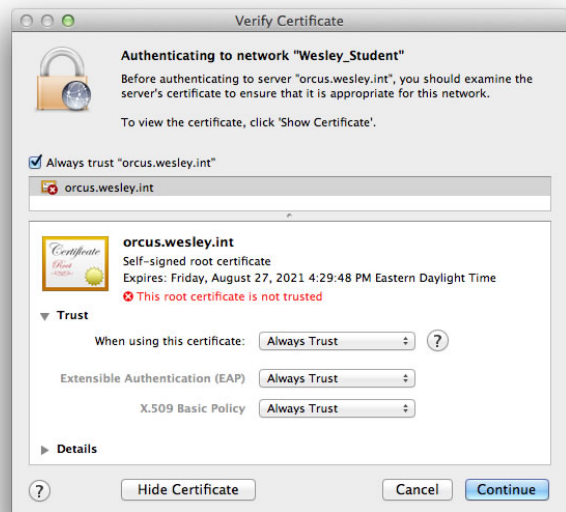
Verify Certificate

Authenticating to network "Wesley_Student"

Before authenticating to server "orcus.wesley.int", you should examine the server's certificate to ensure that it is appropriate for this network.

To view the certificate, click 'Show Certificate'.

Always trust "orcus.wesley.int"

orcus.wesley.int

Certificate
Root

orcus.wesley.int
Self-signed root certificate
Expires: Friday, August 27, 2021 4:29:48 PM Eastern Daylight Time
This root certificate is not trusted

Trust

When using this certificate: Always Trust ?

Extensible Authentication (EAP) Always Trust

X.509 Basic Policy Always Trust

Details

?

Hide Certificate

Cancel

Continue